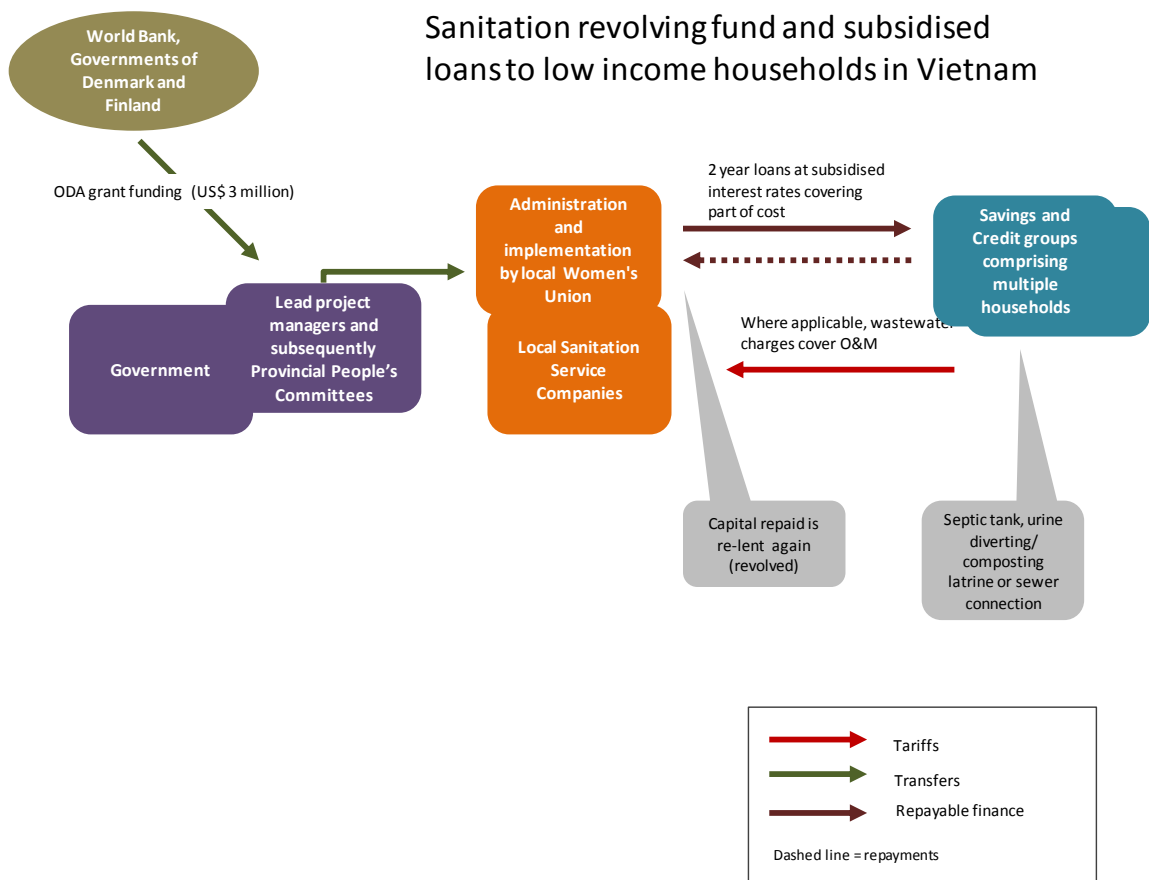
Sanitation revolving fund and subsidised loans to low income households in Vietnam

World Bank, Governments of Denmark and Finland

ODA grant funding (US$ 3 million)

Government

Lead project managers and subsequently Provincial People's Committees

Administration and implementation by local Women's Union

Local Sanitation Service Companies

2 year loans at subsidised interest rates covering part of cost

Savings and Credit groups comprising multiple households

Where applicable, wastewater charges cover O&M

Capital repaid is re-lent again (revolved)

Septic tank, urine diverting/ composting latrine or sewer connection

Tariffs

Transfers

Repayable finance

Dashed line = repayments